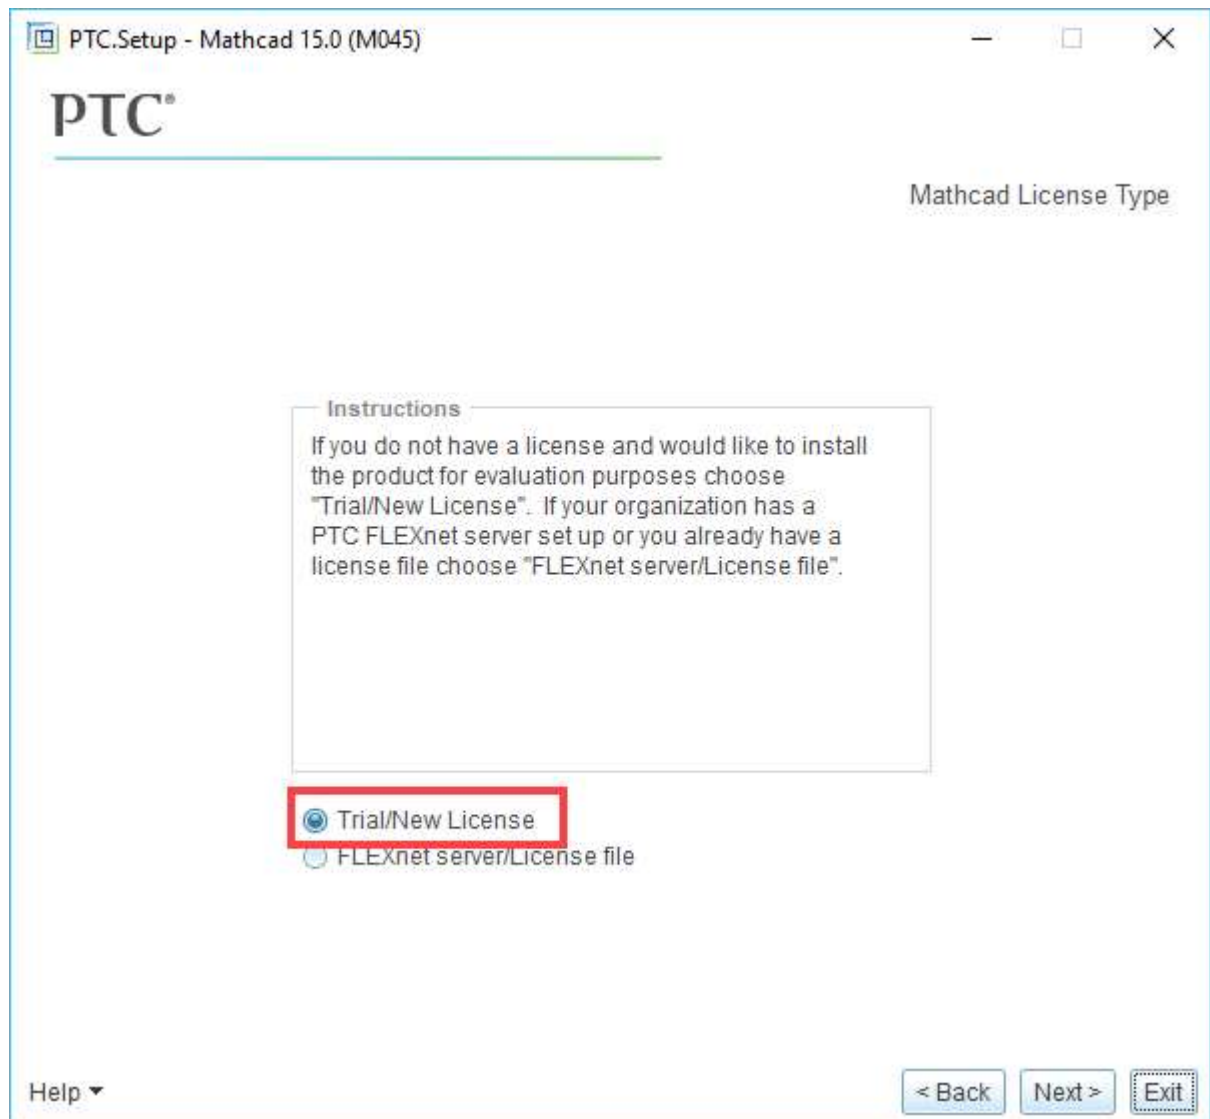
PTC.Setup - Mathcad 15.0 (M045)

PTC®

Mathcad License Type

Instructions

If you do not have a license and would like to install the product for evaluation purposes choose "Trial/New License". If your organization has a PTC FLEXnet server set up or you already have a license file choose "FLEXnet server/License file".

Trial/New License
FLEXnet server/License file

Help

< Back
Next >
Exit